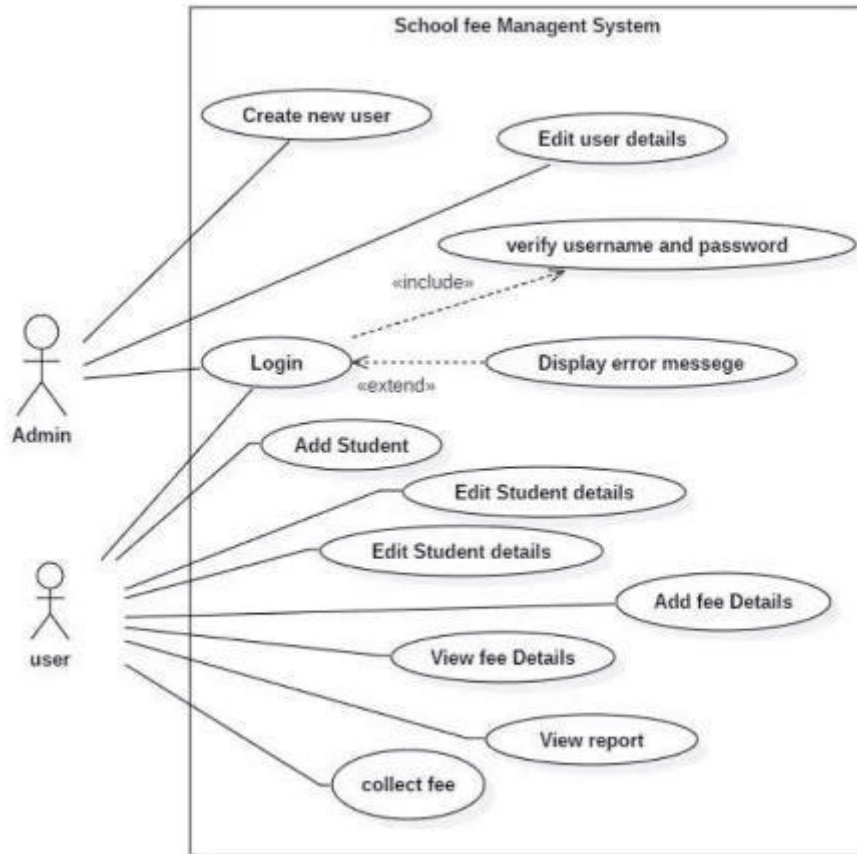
School fee Managent System

Create new user

Edit user details

verify username and password

«include»

Login

Display error messege

«extend»

Admin

Add Student

Edit Student details

Edit Student details

user

Add fee Details

View fee Details

View report

collect fee